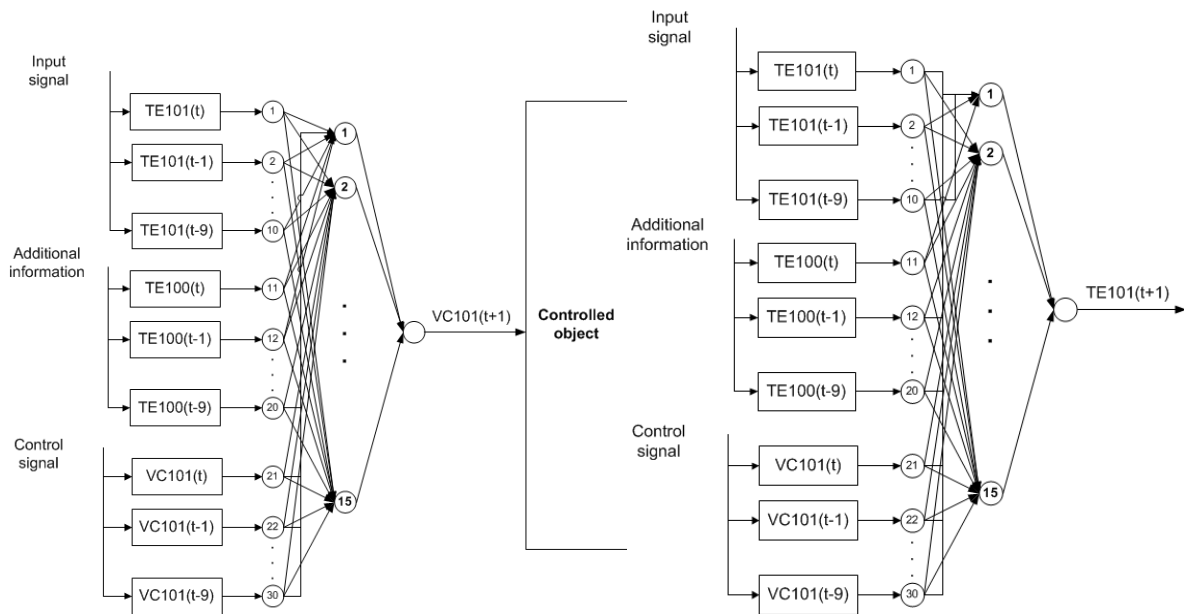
Input signal

TE101(t)

TE101(t-1)

TE101(t-9)

Additional information

TE100(t)

TE100(t-1)

TE100(t-9)

Control signal

VC101(t)

VC101(t-1)

VC101(t-9)

1
2
10
11
12
20
21
22
30

1
2
15

VC101(t+1)

Controlled object

Input signal

TE101(t)

TE101(t-1)

TE101(t-9)

Additional information

TE100(t)

TE100(t-1)

TE100(t-9)

Control signal

VC101(t)

VC101(t-1)

VC101(t-9)

1
2
10
11
12
20
21
22
30

1
2
15

TE101(t+1)